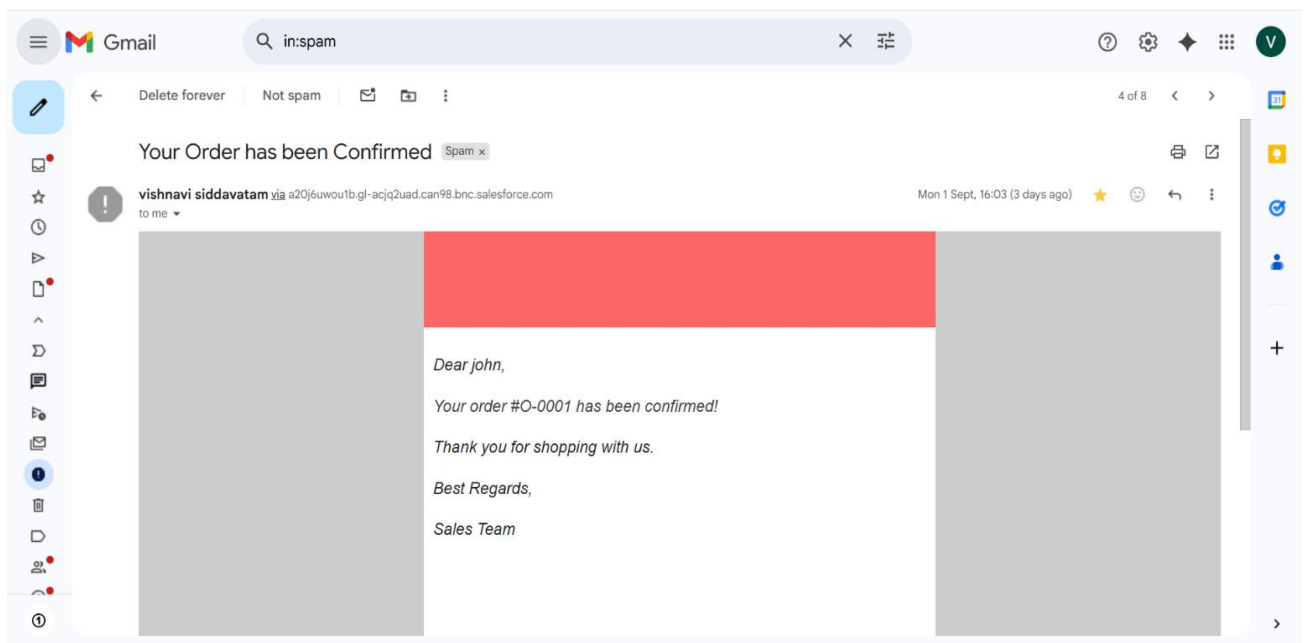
Gmail

in:spam

V

Delete forever

Not spam

4 of 8

Your Order has been Confirmed Spam ×

vishnavi siddavatam via a20j6uwou1b.gl-acjq2uad.can98.bnc.salesforce.com
to me

Mon 1 Sept, 16:03 (3 days ago)

31

Dear john,

Your order #O-0001 has been confirmed!

Thank you for shopping with us.

Best Regards,

Sales Team

+